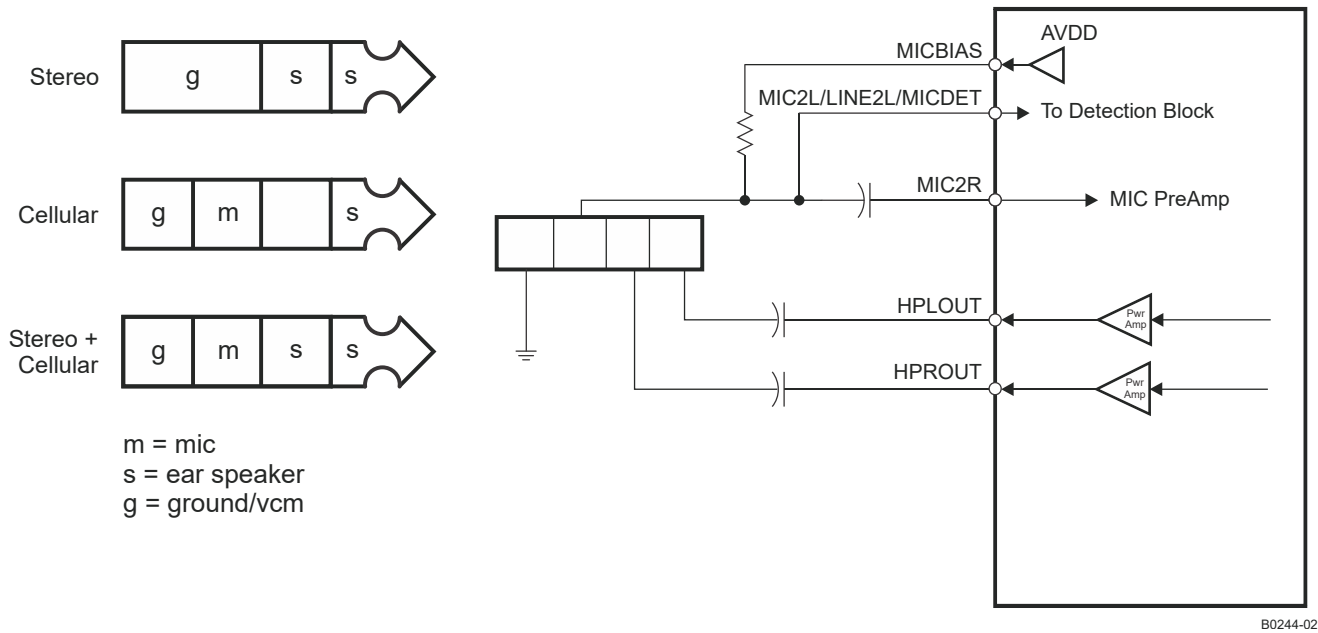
Stereo

g | s | s

Cellular

g | m | | s

Stereo + Cellular

g | m | s | s

m = mic
s = ear speaker
g = ground/vcm

MICBIAS

AVDD

MIC2L/LINE2L/MICDET

To Detection Block

MIC2R

MIC PreAmp

HPLOUT

Pwr Amp

HPROUT

Pwr Amp

B0244-02